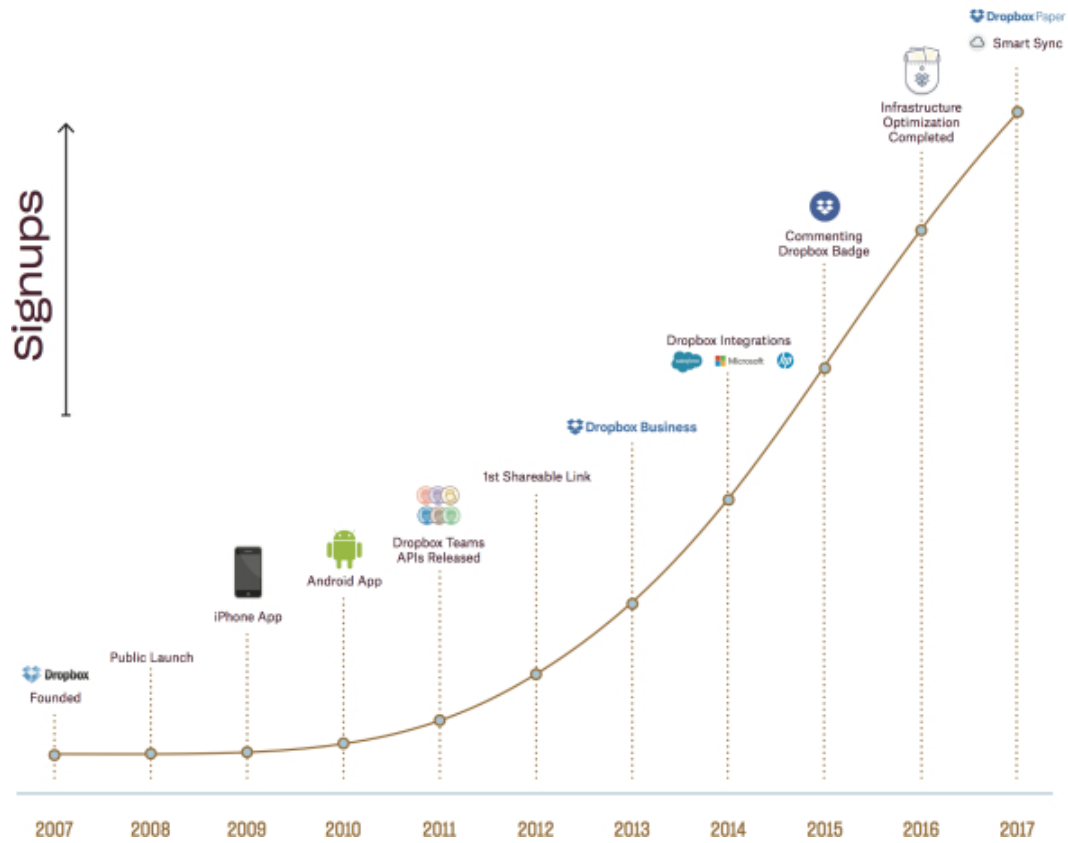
Signups

Dropbox
Founded

Public Launch

iPhone App

Android App

Dropbox Teams
APIs Released

1st Shareable Link

Dropbox Business

Dropbox Integrations
salesforce Microsoft hp

Commenting
Dropbox Badge

Infrastructure
Optimization
Completed

Dropbox Paper
Smart Sync

2007 2008 2009 2010 2011 2012 2013 2014 2015 2016 2017